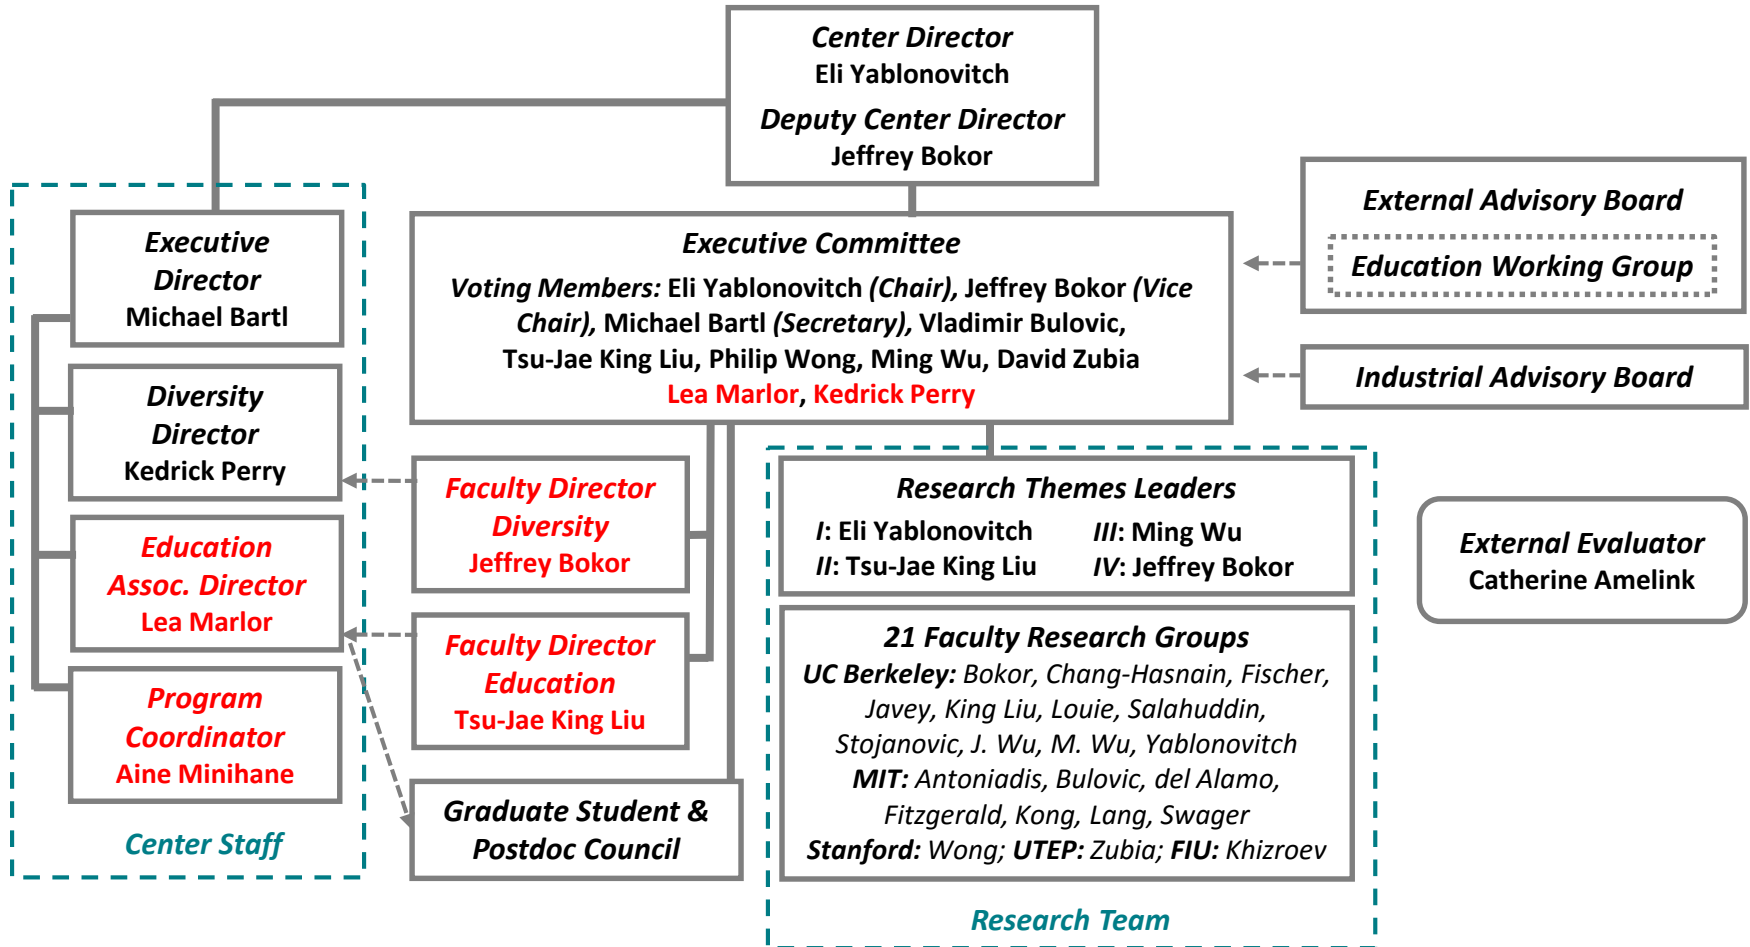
Center Director
Eli Yablonovitch

Deputy Center Director
Jeffrey Bokor

Executive Director
Michael Bartl

Diversity Director
Kedrick Perry

Education Assoc. Director
Lea Marlor

Program Coordinator
Aine Minihane

Center Staff

Executive Committee
Voting Members: Eli Yablonovitch (Chair), Jeffrey Bokor (Vice Chair), Michael Bartl (Secretary), Vladimir Bulovic, Tsu-Jae King Liu, Philip Wong, Ming Wu, David Zubia
Lea Marlor, Kedrick Perry

External Advisory Board
Education Working Group

Industrial Advisory Board

Faculty Director Diversity
Jeffrey Bokor

Faculty Director Education
Tsu-Jae King Liu

Graduate Student & Postdoc Council

Research Themes Leaders
I: Eli Yablonovitch
III: Ming Wu
II: Tsu-Jae King Liu
IV: Jeffrey Bokor

21 Faculty Research Groups
UC Berkeley: Bokor, Chang-Hasnain, Fischer, Javey, King Liu, Louie, Salahuddin, Stojanovic, J. Wu, M. Wu, Yablonovitch
MIT: Antoniadis, Bulovic, del Alamo, Fitzgerald, Kong, Lang, Swager
Stanford: Wong; UTEP: Zubia; FIU: Khizroev

Research Team

External Evaluator
Catherine Amelink